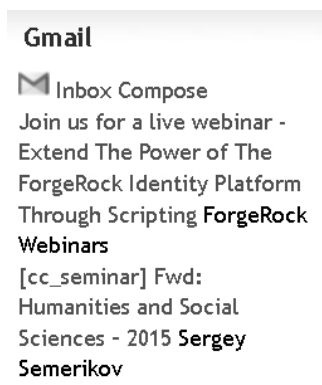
Gmail

Inbox Compose

Join us for a live webinar - Extend The Power of The ForgeRock Identity Platform Through Scripting ForgeRock Webinars

[cc_seminar] Fwd: Humanities and Social Sciences - 2015 Sergey Semerikov